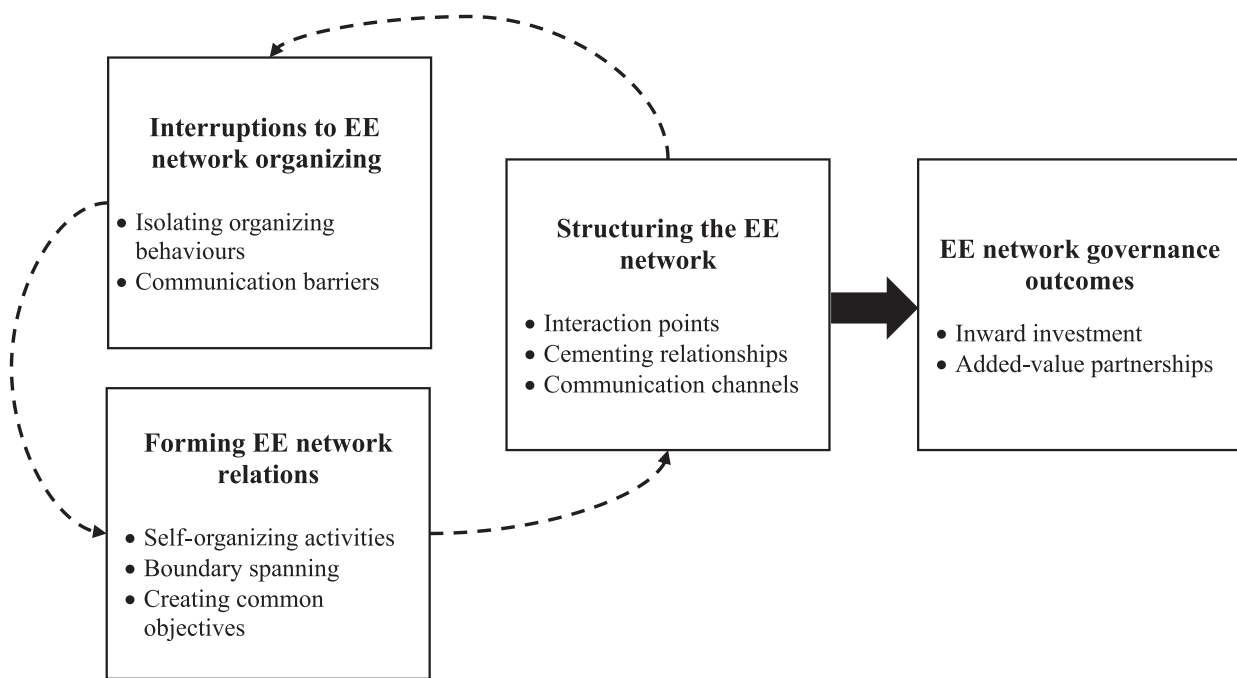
**Interruptions to EE network organizing**

• Isolating organizing behaviours
• Communication barriers

**Forming EE network relations**

• Self-organizing activities
• Boundary spanning
• Creating common objectives

**Structuring the EE network**

• Interaction points
• Cementing relationships
• Communication channels

**EE network governance outcomes**

• Inward investment
• Added-value partnerships